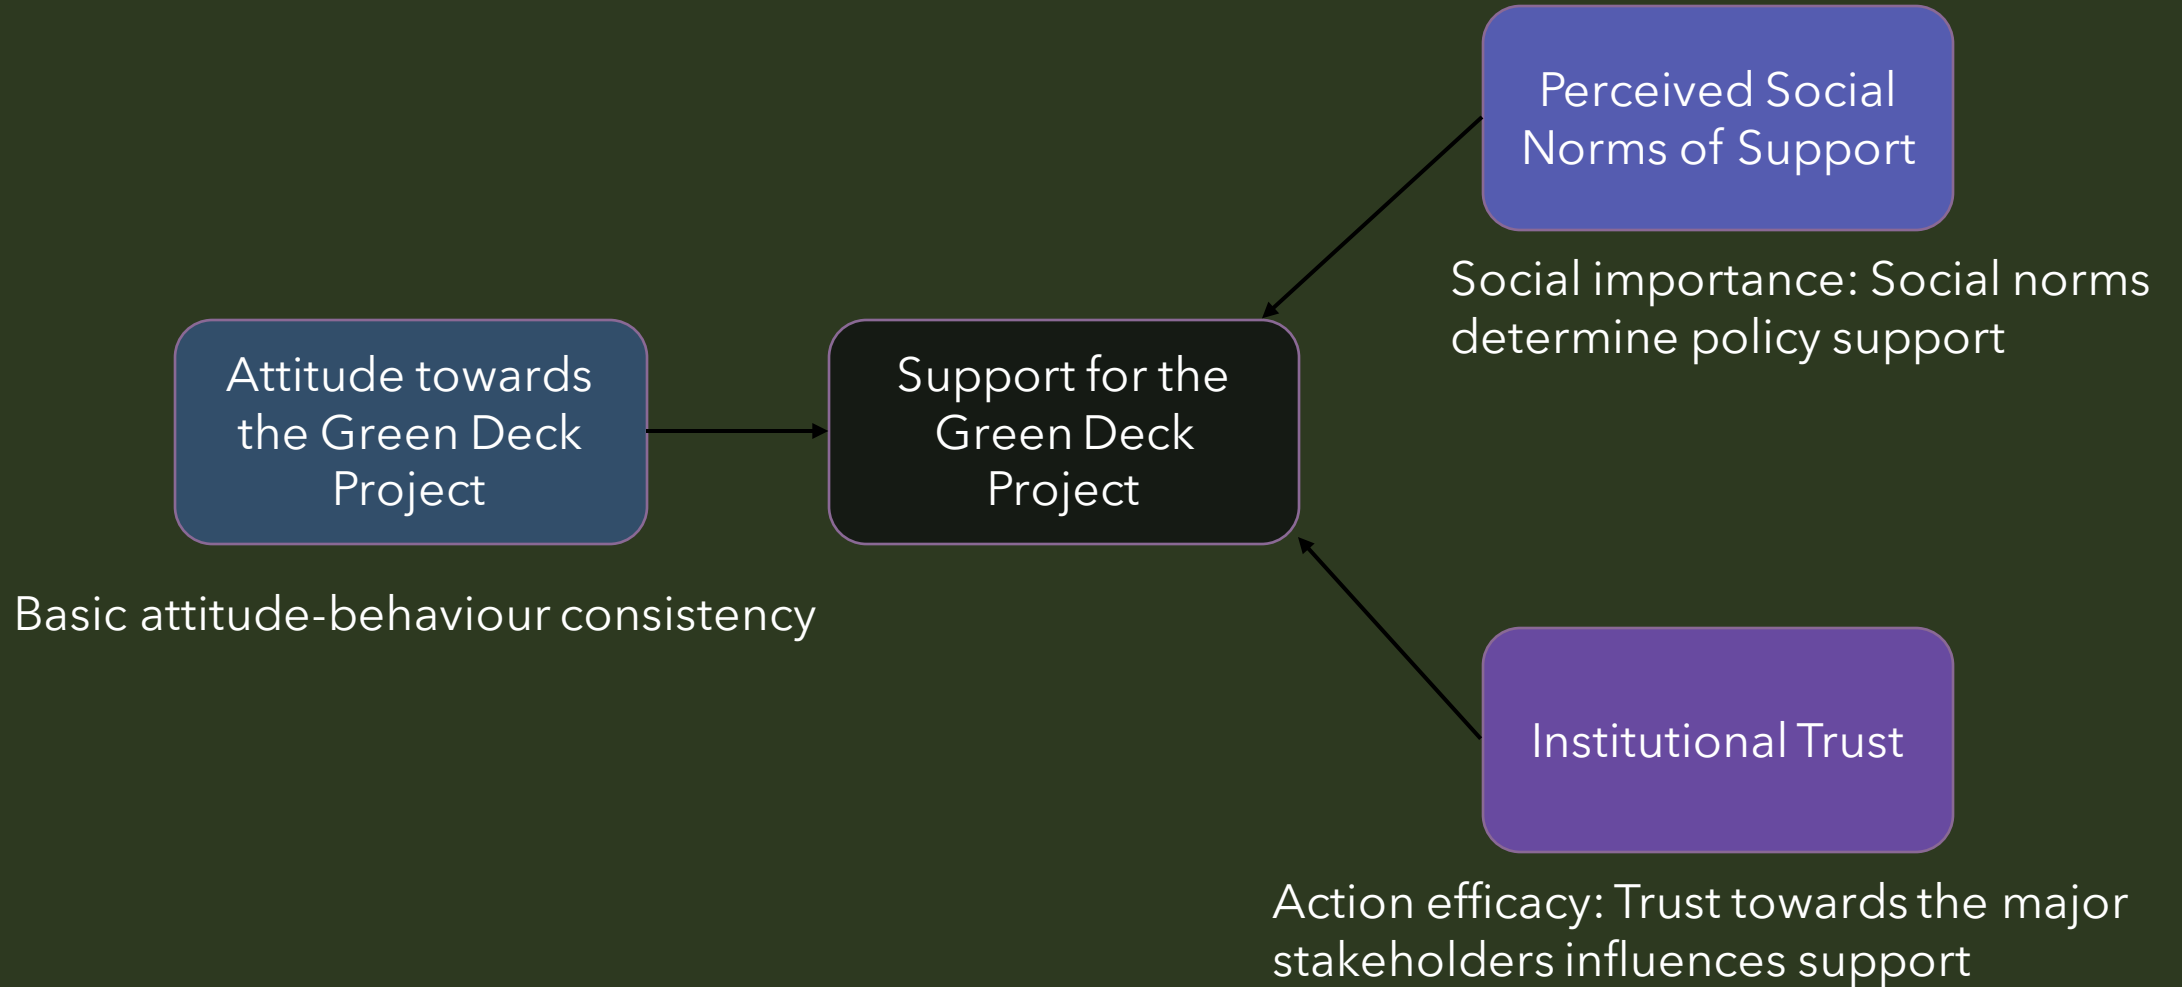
Perceived Social Norms of Support

Social importance: Social norms determine policy support

Attitude towards the Green Deck Project

Support for the Green Deck Project

Basic attitude-behaviour consistency

Institutional Trust

Action efficacy: Trust towards the major stakeholders influences support